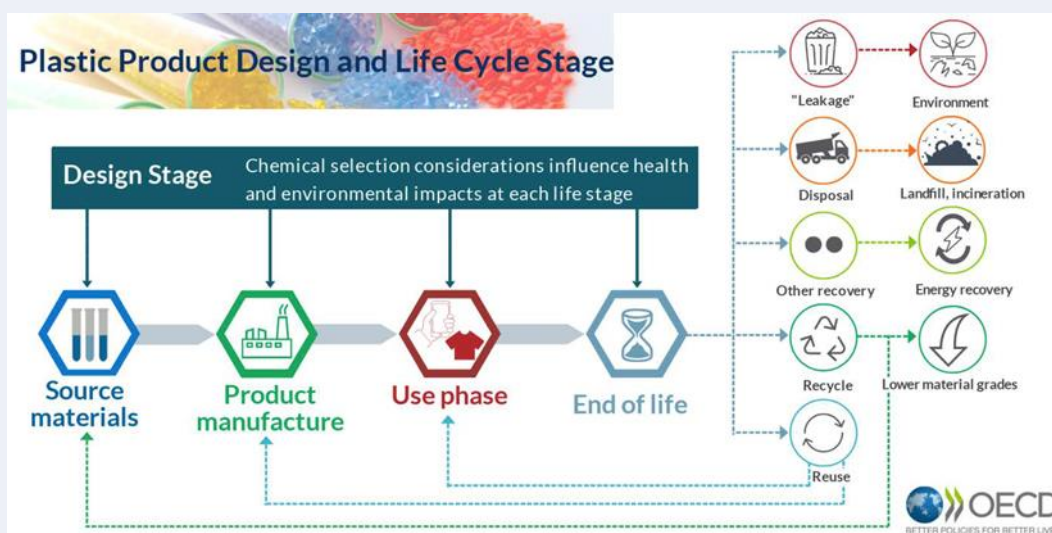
Plastic Product Design and Life Cycle Stage

Design Stage

Chemical selection considerations influence health and environmental impacts at each life stage

Source materials

Product manufacture

Use phase

End of life

"Leakage"

Environment

Disposal

Landfill, incineration

Other recovery

Energy recovery

Recycle

Lower material grades

Reuse

OECD

BETTER POLICIES FOR BETTER LIV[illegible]